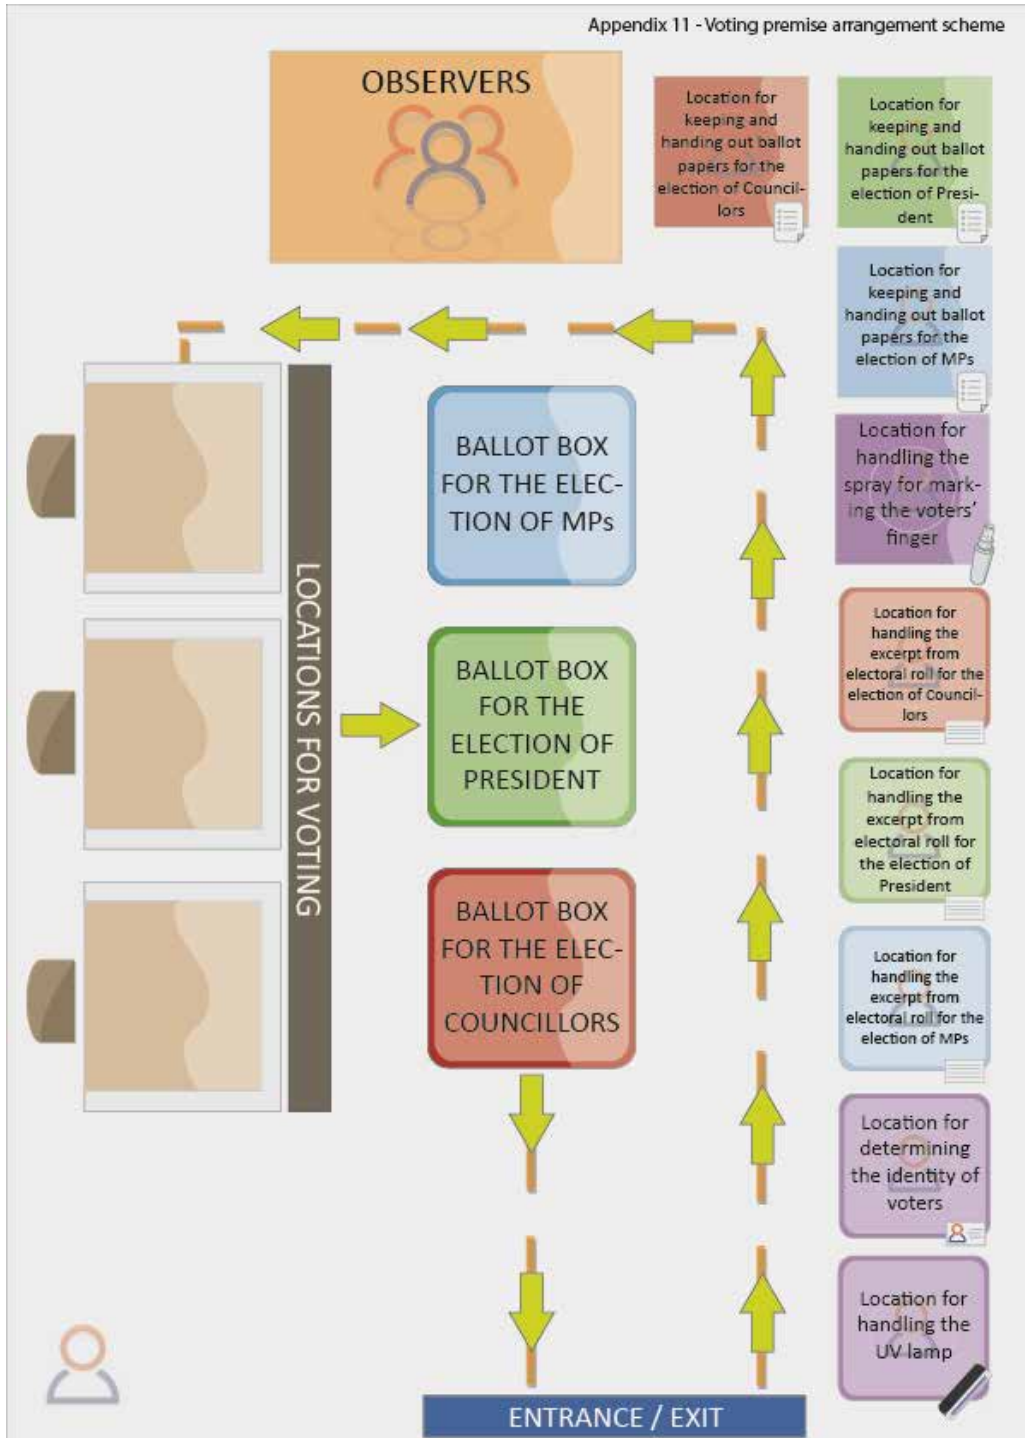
Appendix 11 - Voting premise arrangement scheme

OBSERVERS

Location for keeping and handing out ballot papers for the election of Councillors

Location for keeping and handing out ballot papers for the election of President

Location for keeping and handing out ballot papers for the election of MPs

Location for handling the spray for marking the voters' finger

Location for handling the excerpt from electoral roll for the election of Councillors

Location for handling the excerpt from electoral roll for the election of President

Location for handling the excerpt from electoral roll for the election of MPs

Location for determining the identity of voters

Location for handling the UV lamp

LOCATIONS FOR VOTING

BALLOT BOX FOR THE ELECTION OF MPs

BALLOT BOX FOR THE ELECTION OF PRESIDENT

BALLOT BOX FOR THE ELECTION OF COUNCILLORS

ENTRANCE / EXIT